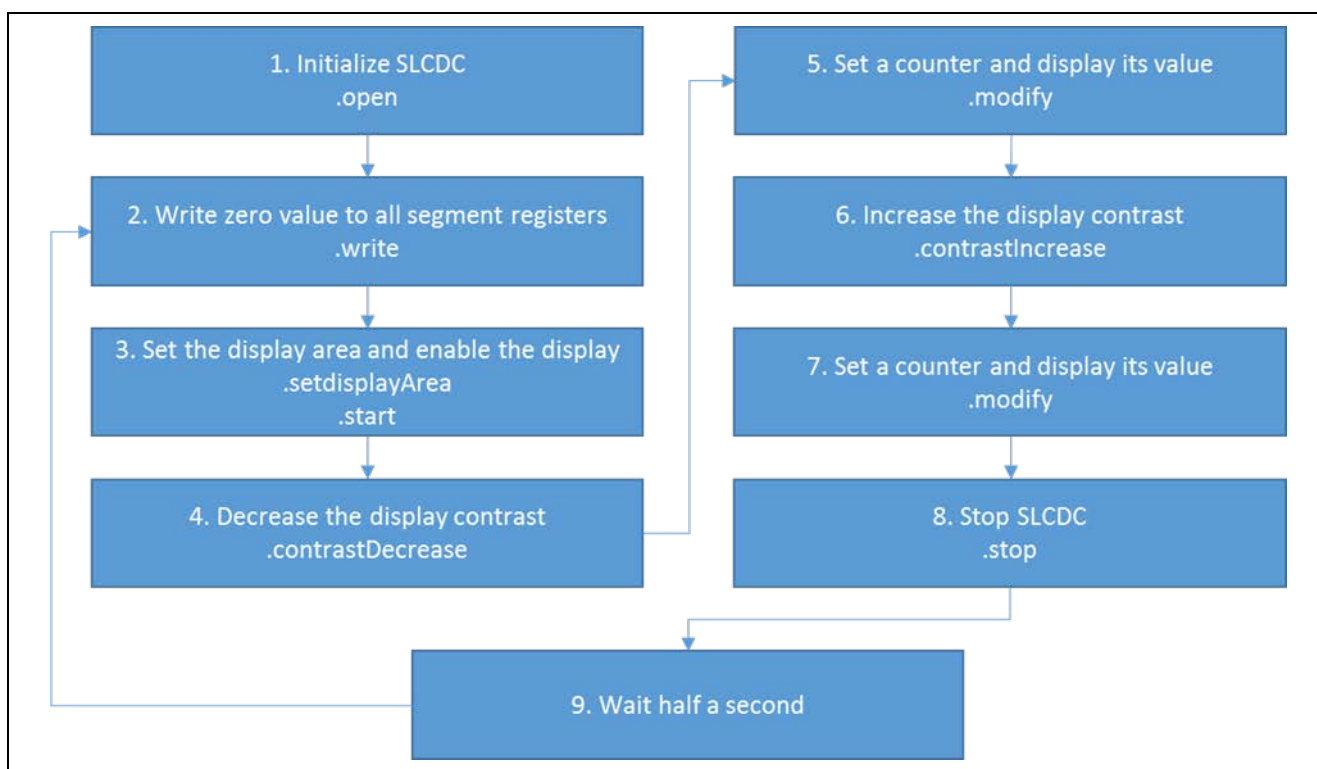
1. Initialize SLCDC
.open

2. Write zero value to all segment registers
.write

3. Set the display area and enable the display
.setdisplayArea
.start

4. Decrease the display contrast
.contrastDecrease

5. Set a counter and display its value
.modify

6. Increase the display contrast
.contrastIncrease

7. Set a counter and display its value
.modify

8. Stop SLCDC
.stop

9. Wait half a second